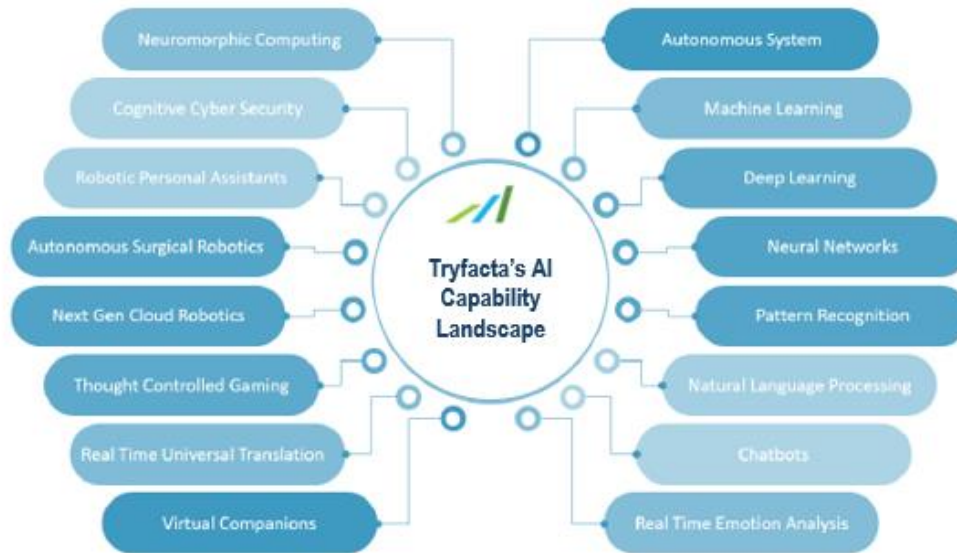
Tryfacta's AI Capability Landscape

Neuromorphic Computing

Cognitive Cyber Security

Robotic Personal Assistants

Autonomous Surgical Robotics

Next Gen Cloud Robotics

Thought Controlled Gaming

Real Time Universal Translation

Virtual Companions

Autonomous System

Machine Learning

Deep Learning

Neural Networks

Pattern Recognition

Natural Language Processing

Chatbots

Real Time Emotion Analysis